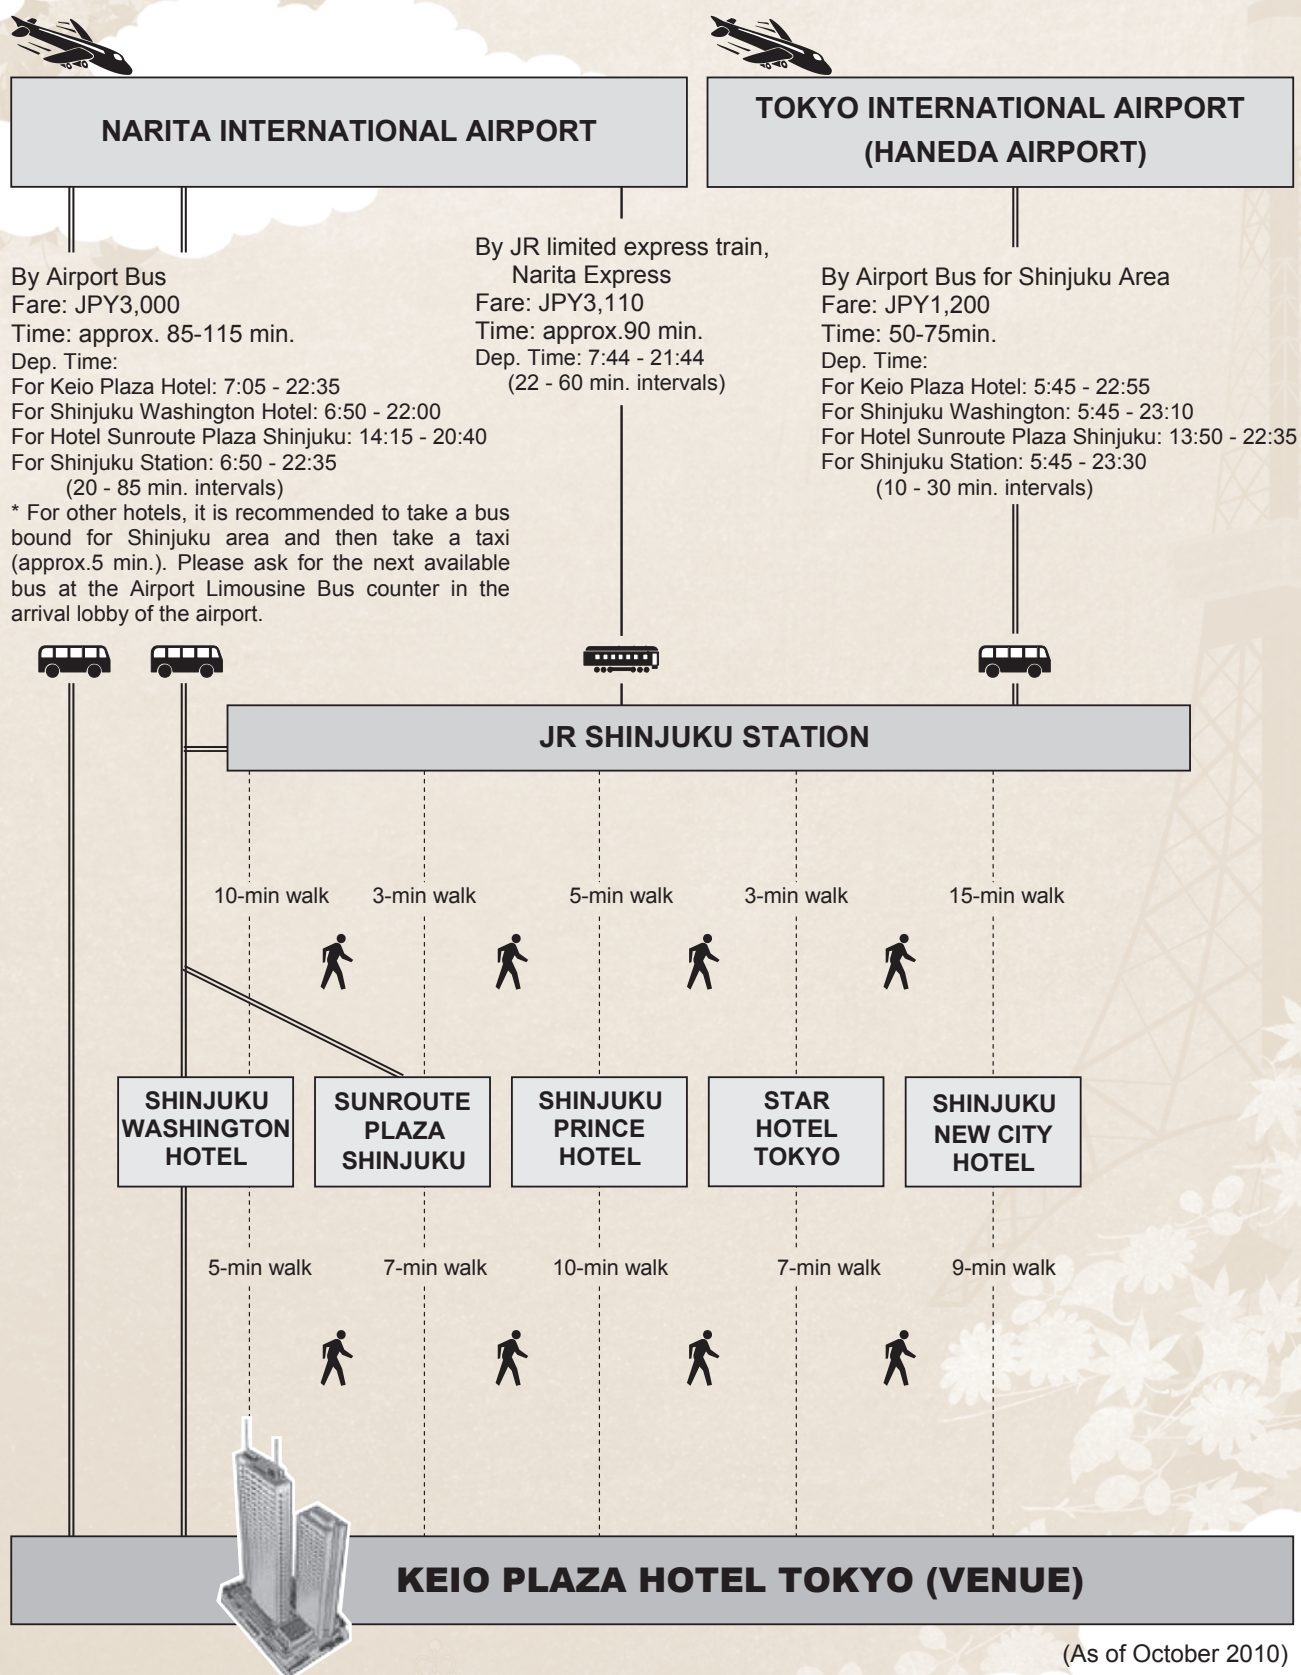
NARITA INTERNATIONAL AIRPORT

TOKYO INTERNATIONAL AIRPORT (HANEDA AIRPORT)

By Airport Bus
Fare: JPY3,000
Time: approx. 85-115 min.
Dep. Time:
For Keio Plaza Hotel: 7:05 - 22:35
For Shinjuku Washington Hotel: 6:50 - 22:00
For Hotel Sunroute Plaza Shinjuku: 14:15 - 20:40
For Shinjuku Station: 6:50 - 22:35
(20 - 85 min. intervals)
* For other hotels, it is recommended to take a bus bound for Shinjuku area and then take a taxi (approx.5 min.). Please ask for the next available bus at the Airport Limousine Bus counter in the arrival lobby of the airport.

By JR limited express train, Narita Express
Fare: JPY3,110
Time: approx.90 min.
Dep. Time: 7:44 - 21:44
(22 - 60 min. intervals)

By Airport Bus for Shinjuku Area
Fare: JPY1,200
Time: 50-75min.
Dep. Time:
For Keio Plaza Hotel: 5:45 - 22:55
For Shinjuku Washington: 5:45 - 23:10
For Hotel Sunroute Plaza Shinjuku: 13:50 - 22:35
For Shinjuku Station: 5:45 - 23:30
(10 - 30 min. intervals)

JR SHINJUKU STATION

10-min walk 3-min walk 5-min walk 3-min walk 15-min walk

SHINJUKU WASHINGTON HOTEL

SUNROUTE PLAZA SHINJUKU

SHINJUKU PRINCE HOTEL

STAR HOTEL TOKYO

SHINJUKU NEW CITY HOTEL

5-min walk 7-min walk 10-min walk 7-min walk 9-min walk

KEIO PLAZA HOTEL TOKYO (VENUE)

(As of October 2010)